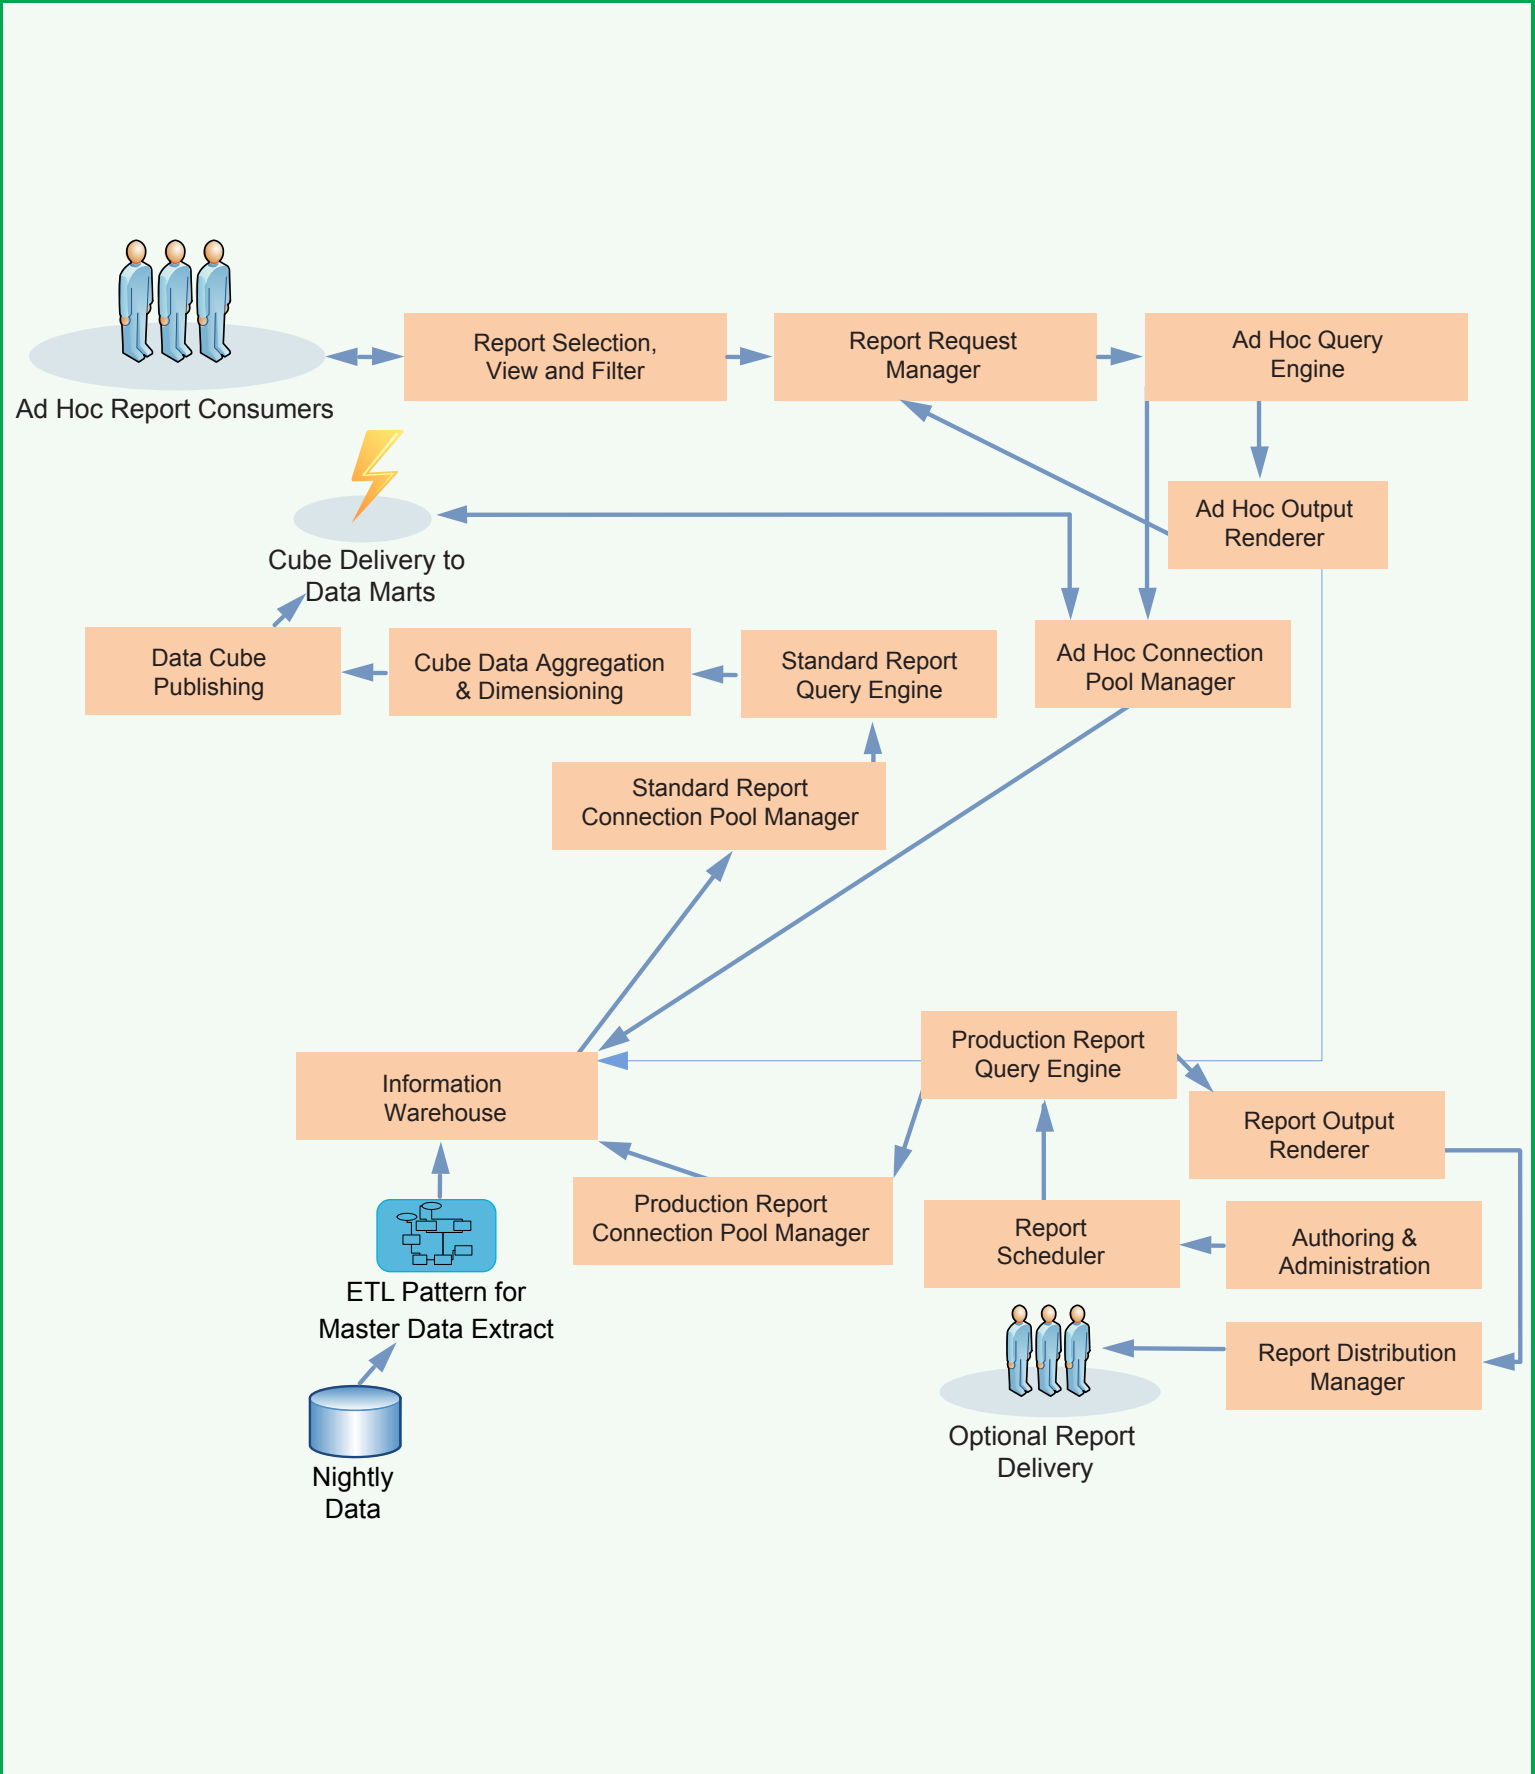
Ad Hoc Report Consumers

Report Selection, View and Filter

Report Request Manager

Ad Hoc Query Engine

Ad Hoc Output Renderer

Cube Delivery to Data Marts

Data Cube Publishing

Cube Data Aggregation & Dimensioning

Standard Report Query Engine

Ad Hoc Connection Pool Manager

Standard Report Connection Pool Manager

Production Report Query Engine

Information Warehouse

Report Output Renderer

Production Report Connection Pool Manager

Report Scheduler

Authoring & Administration

ETL Pattern for Master Data Extract

Report Distribution Manager

Optional Report Delivery

Nightly Data